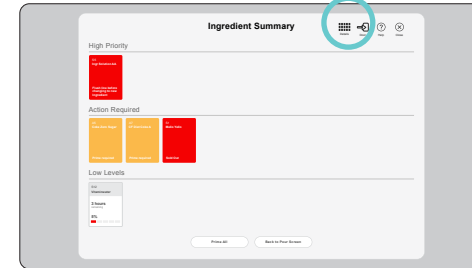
Ingredient Summary

Details

Next

Help

Close

High Priority

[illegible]
High Fructose Corn

Fructose delete changing to next ingredient

Action Required

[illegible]
Granulated Sugar

Check required

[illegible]
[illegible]

Check required

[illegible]
Water Tank

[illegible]

Low Levels

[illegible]
Disinfectant

2 hours
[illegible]

8%

Prime All

Back to Prior Screen